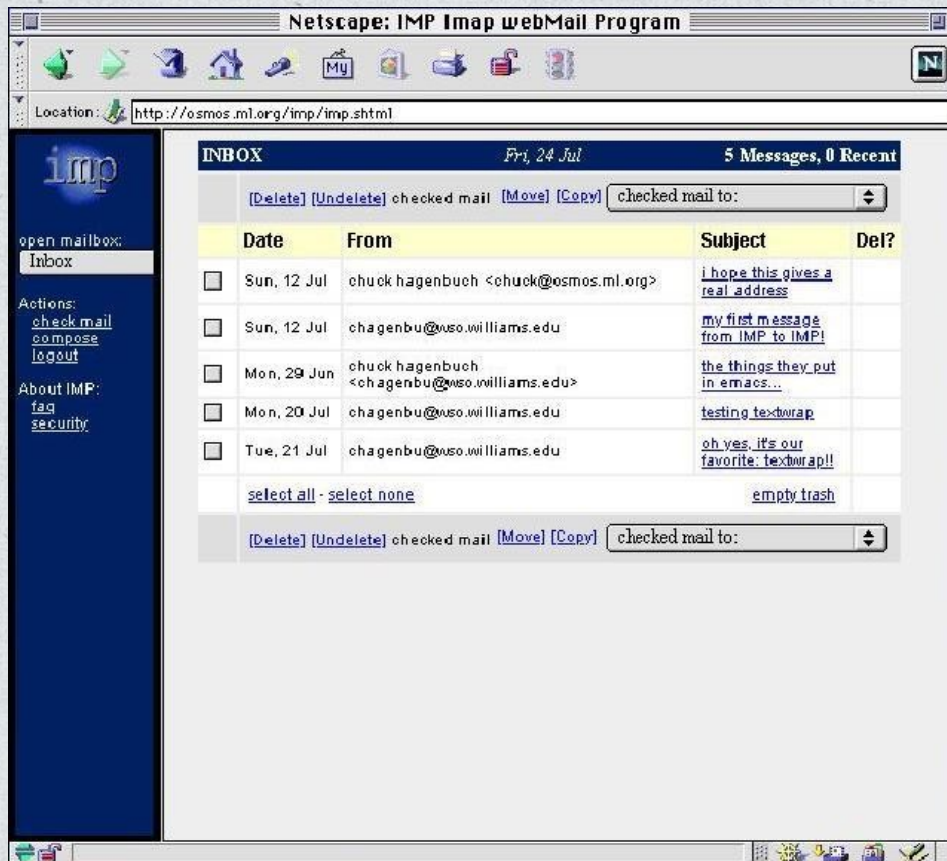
Netscape: IMP Imap webMail Program

N

Location: http://osmos.ml.org/imp/imp.shtml

imp

open mailbox:
Inbox

Actions:
check mail
compose
logout

About IMP:
faq
security

| INBOX | Fri, 24 Jul | 5 Messages, 0 Recent |
|---|---|---|

[Delete] [Undelete] checked mail [Move] [Copy] checked mail to:

| | Date | From | Subject | Del? |
|---|---|---|---|---|
| ☐ | Sun, 12 Jul | chuck hagenbuch <chuck@osmos.ml.org> | i hope this gives a real address | |
| ☐ | Sun, 12 Jul | chagenbu@wso.williams.edu | my first message from IMP to IMP! | |
| ☐ | Mon, 29 Jun | chuck hagenbuch <chagenbu@wso.williams.edu> | the things they put in emacs... | |
| ☐ | Mon, 20 Jul | chagenbu@wso.williams.edu | testing textwrap | |
| ☐ | Tue, 21 Jul | chagenbu@wso.williams.edu | oh yes, it's our favorite: textwrap!! | |

select all - select none

empty trash

[Delete] [Undelete] checked mail [Move] [Copy] checked mail to: